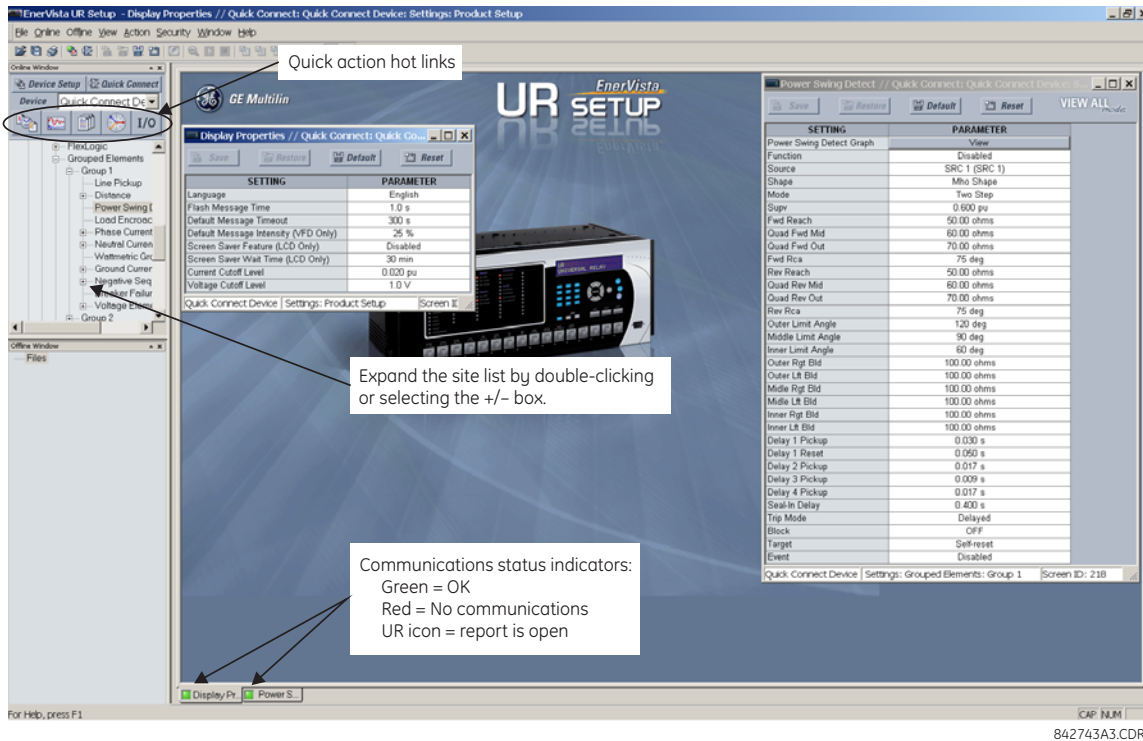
EnerVista UR Setup - Display Properties // Quick Connect: Quick Connect Device: Settings: Product Setup

File Online Offline View Action Security Window Help

Online Window

Device Setup | Quick Connect

Device: Quick Connect De

I/O

Quick action hot links

FlexLogic
Grouped Elements
Group 1
Line Pickup
Distance
Power Swing I
Load Encroac
Phase Current
Neutral Curren
Wattmetric Gr
Ground Curren
Negative Seq
Breaker Failur
Voltage Elem
Group 2

Offline Window
Files

GE Multilin

UR SETUP EnerVista

Display Properties // Quick Connect: Quick Co...

Save | Restore | Default | Reset

| SETTING | PARAMETER |
|---|---|
| Language | English |
| Flash Message Time | 1.0 s |
| Default Message Timeout | 300 s |
| Default Message Intensity (VFD Only) | 25 % |
| Screen Saver Feature (LCD Only) | Disabled |
| Screen Saver Wait Time (LCD Only) | 30 min |
| Current Cutoff Level | 0.020 pu |
| Voltage Cutoff Level | 1.0 V |

Quick Connect Device | Settings: Product Setup | Screen ID

Power Swing Detect // Quick Connect: Quick Connect Device: S...

Save | Restore | Default | Reset | VIEW ALL

| SETTING | PARAMETER |
|---|---|
| Power Swing Detect Graph | View |
| Function | Disabled |
| Source | SRC 1 (SRC 1) |
| Shape | Mho Shape |
| Mode | Two Step |
| Supv | 0.600 pu |
| Fwd Reach | 50.00 ohms |
| Quad Fwd Mid | 60.00 ohms |
| Quad Fwd Out | 70.00 ohms |
| Fwd Rca | 75 deg |
| Rev Reach | 50.00 ohms |
| Quad Rev Mid | 60.00 ohms |
| Quad Rev Out | 70.00 ohms |
| Rev Rca | 75 deg |
| Outer Limit Angle | 120 deg |
| Middle Limit Angle | 90 deg |
| Inner Limit Angle | 60 deg |
| Outer Rgt Bld | 100.00 ohms |
| Outer Lft Bld | 100.00 ohms |
| Midle Rgt Bld | 100.00 ohms |
| Midle Lft Bld | 100.00 ohms |
| Inner Rgt Bld | 100.00 ohms |
| Inner Lft Bld | 100.00 ohms |
| Delay 1 Pickup | 0.030 s |
| Delay 1 Reset | 0.050 s |
| Delay 2 Pickup | 0.017 s |
| Delay 3 Pickup | 0.009 s |
| Delay 4 Pickup | 0.017 s |
| Seal-In Delay | 0.400 s |
| Trip Mode | Delayed |
| Block | OFF |
| Target | Self-reset |
| Event | Disabled |

Quick Connect Device | Settings: Grouped Elements: Group 1 | Screen ID: 218

Expand the site list by double-clicking or selecting the +/– box.

Communications status indicators:
Green = OK
Red = No communications
UR icon = report is open

Display Pr... | Power S...

For Help, press F1

CAP NUM

842743A3.CDR